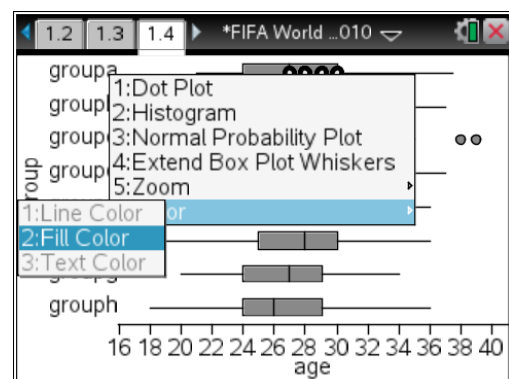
1.2 1.3 1.4 *FIFA World ...010

groupa
groupl
group
group
group
group
grouph

1:Dot Plot
2:Histogram
3:Normal Probability Plot
4:Extend Box Plot Whiskers
5:Zoom
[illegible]or

1:Line Color
2:Fill Color
3:Text Color

16 18 20 22 24 26 28 30 32 34 36 38 40
age
group